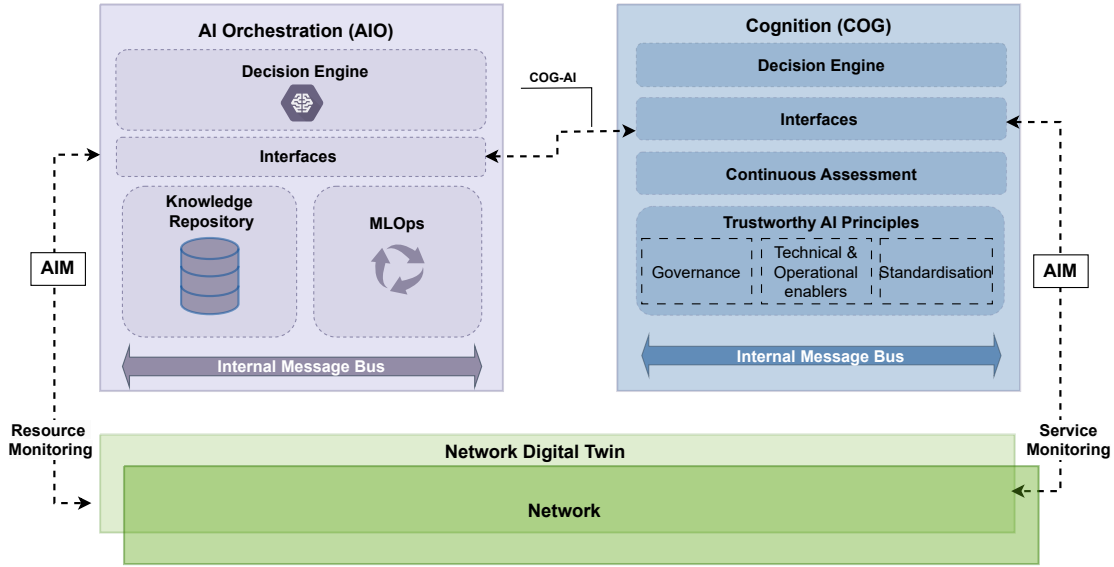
AI Orchestration (AIO)

Decision Engine

Interfaces

Knowledge Repository

MLOps

Internal Message Bus

COG-AI

Cognition (COG)

Decision Engine

Interfaces

Continuous Assessment

Trustworthy AI Principles

Governance

Technical & Operational enablers

Standardisation

Internal Message Bus

AIM

AIM

Resource Monitoring

Service Monitoring

Network Digital Twin

Network